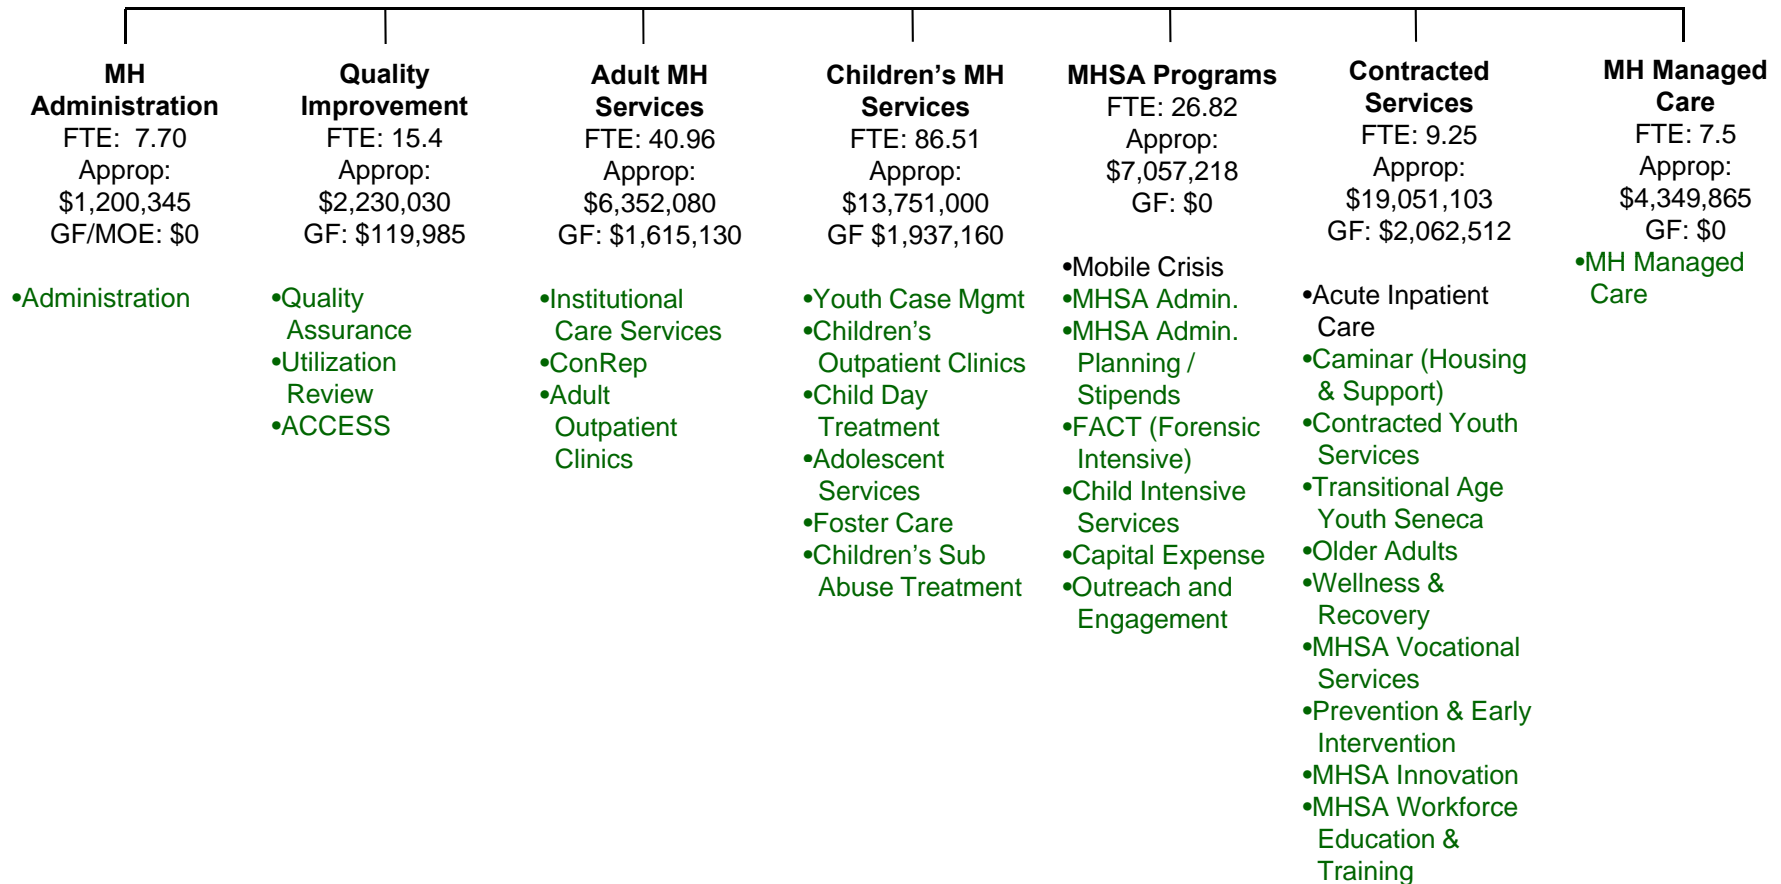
**MH Administration**
FTE: 7.70
Approp: $1,200,345
GF/MOE: $0

•Administration

**Quality Improvement**
FTE: 15.4
Approp: $2,230,030
GF: $119,985

•Quality Assurance
•Utilization Review
•ACCESS

**Adult MH Services**
FTE: 40.96
Approp: $6,352,080
GF: $1,615,130

•Institutional Care Services
•ConRep
•Adult Outpatient Clinics

**Children's MH Services**
FTE: 86.51
Approp: $13,751,000
GF $1,937,160

•Youth Case Mgmt
•Children's Outpatient Clinics
•Child Day Treatment
•Adolescent Services
•Foster Care
•Children's Sub Abuse Treatment

**MHSA Programs**
FTE: 26.82
Approp: $7,057,218
GF: $0

•Mobile Crisis
•MHSA Admin.
•MHSA Admin. Planning / Stipends
•FACT (Forensic Intensive)
•Child Intensive Services
•Capital Expense
•Outreach and Engagement

**Contracted Services**
FTE: 9.25
Approp: $19,051,103
GF: $2,062,512

•Acute Inpatient Care
•Caminar (Housing & Support)
•Contracted Youth Services
•Transitional Age Youth Seneca
•Older Adults
•Wellness & Recovery
•MHSA Vocational Services
•Prevention & Early Intervention
•MHSA Innovation
•MHSA Workforce Education & Training

**MH Managed Care**
FTE: 7.5
Approp: $4,349,865
GF: $0

•MH Managed Care